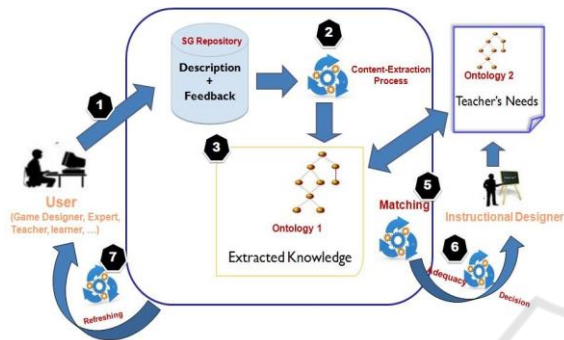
SG Repository

Description
+
Feedback

2

Content-Extraction Process

Ontology 2

Teacher's Needs

1

3

Ontology 1

Extracted Knowledge

5

Matching

User
(Game Designer, Expert, Teacher, learner, ....)

Instructional Designer

7

6

Adequacy

Decision

Refreshing